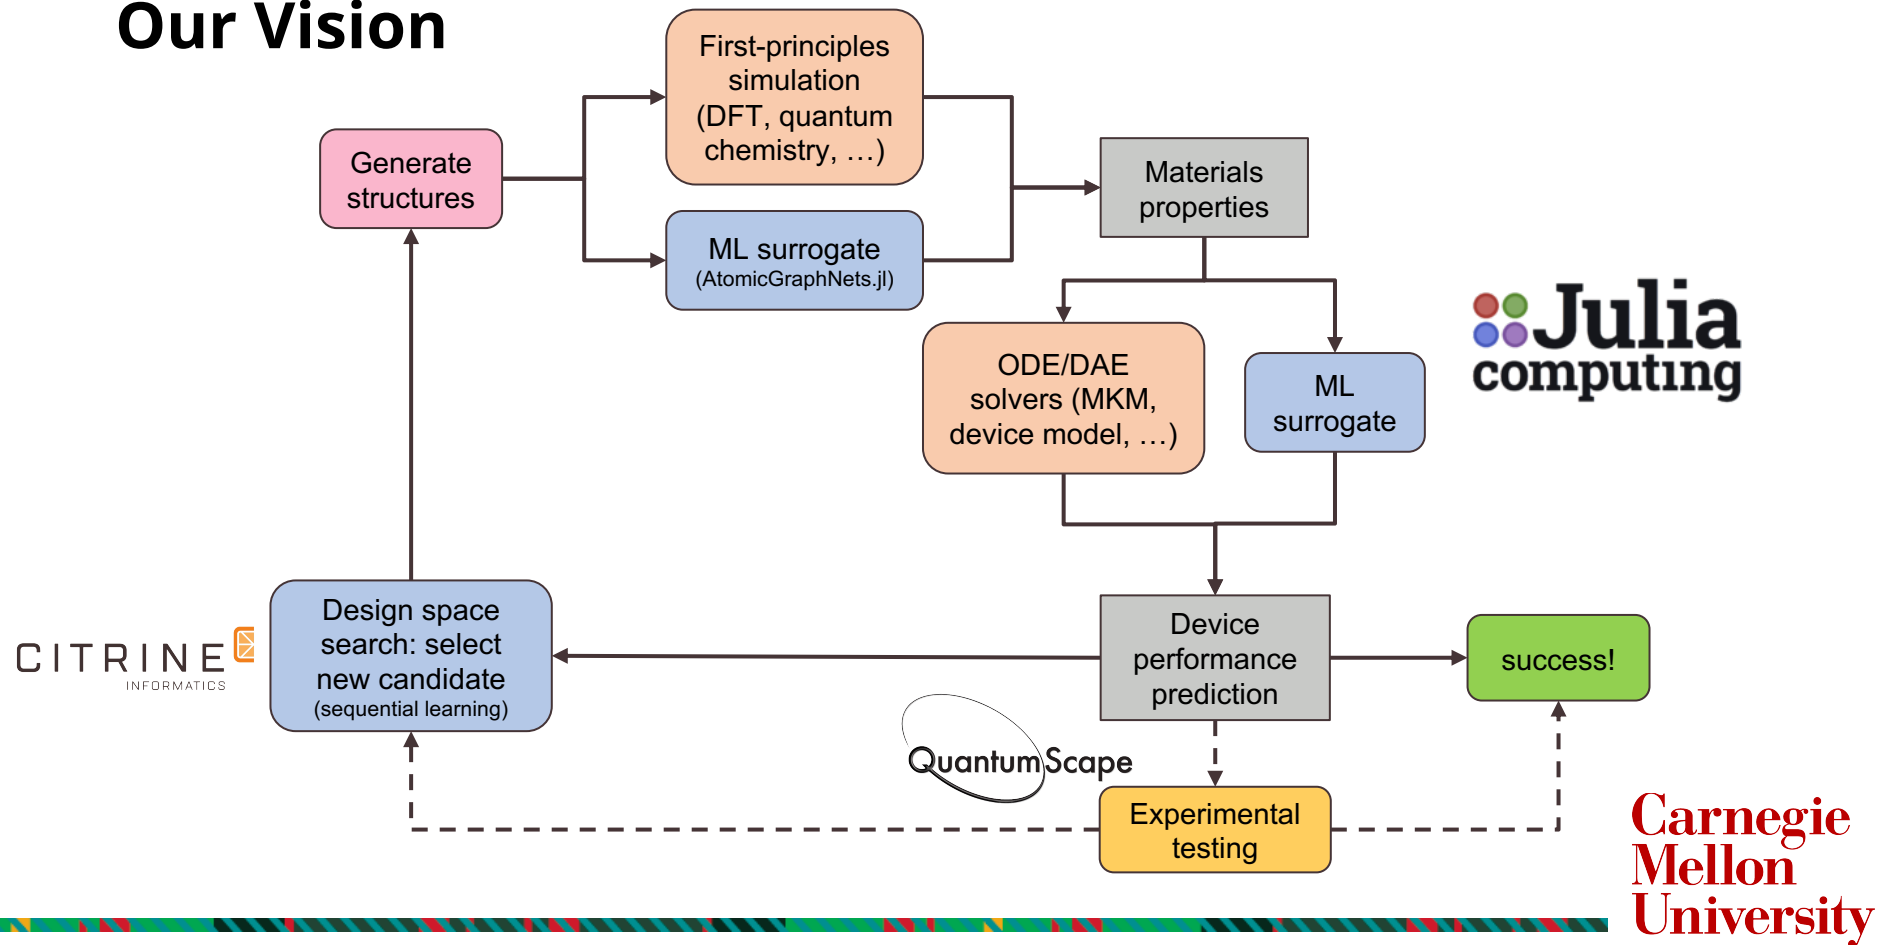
Our Vision

Generate structures

First-principles simulation (DFT, quantum chemistry, …)

ML surrogate (AtomicGraphNets.jl)

Materials properties

ODE/DAE solvers (MKM, device model, …)

ML surrogate

Julia computing

Design space search: select new candidate (sequential learning)

CITRINE INFORMATICS

Device performance prediction

success!

QuantumScape

Experimental testing

Carnegie Mellon University